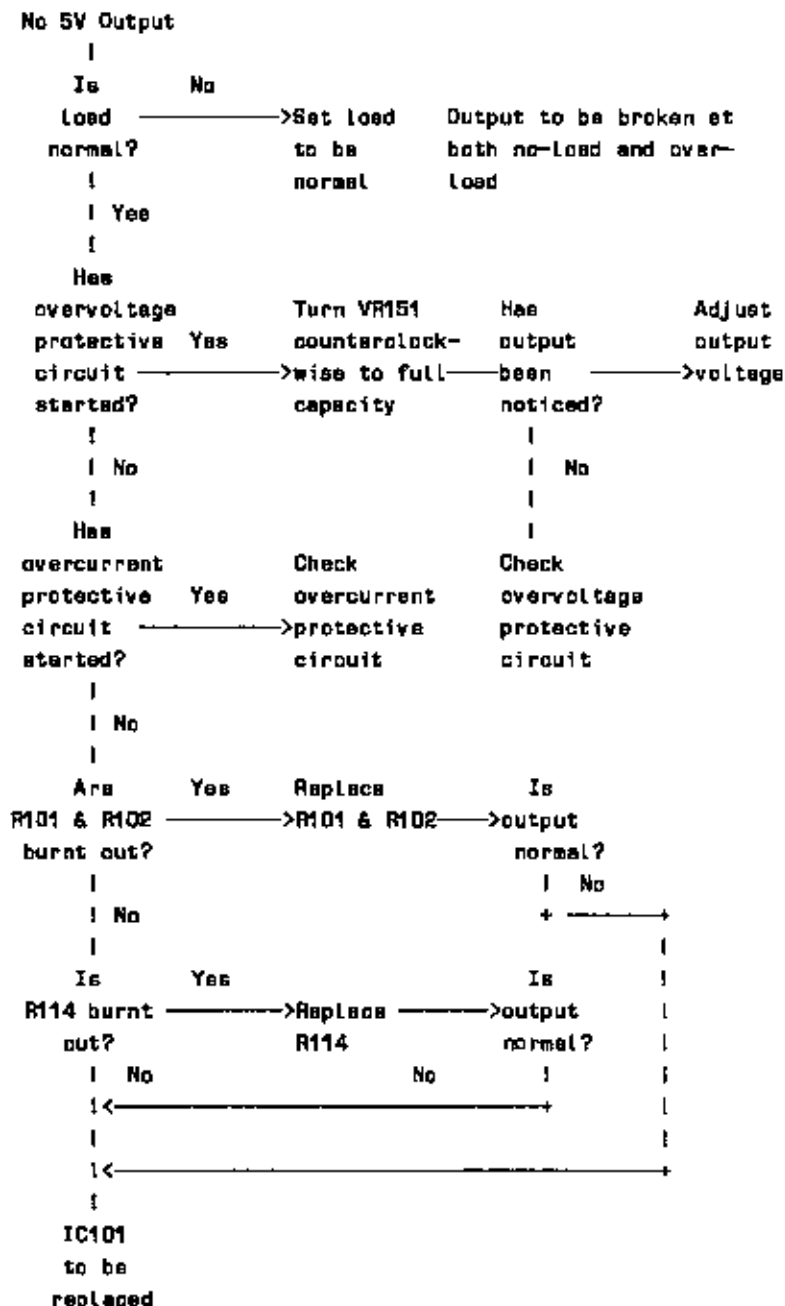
No 5V Output

Is load normal? — No —> Set load to be normal — Output to be broken at both no-load and overload

Yes

Has overvoltage protective circuit started? — Yes —> Turn VR151 counterclockwise to full capacity — Has output been noticed? —> Adjust output voltage

No (from "Has output been noticed?") —> Check overvoltage protective circuit

No

Has overcurrent protective circuit started? — Yes —> Check overcurrent protective circuit

No

Are R101 & R102 burnt out? — Yes —> Replace R101 & R102 —> Is output normal?

No (from "Is output normal?")

No

Is R114 burnt out? — Yes —> Replace R114 —> Is output normal?

No (from "Is output normal?")

No

IC101 to be replaced